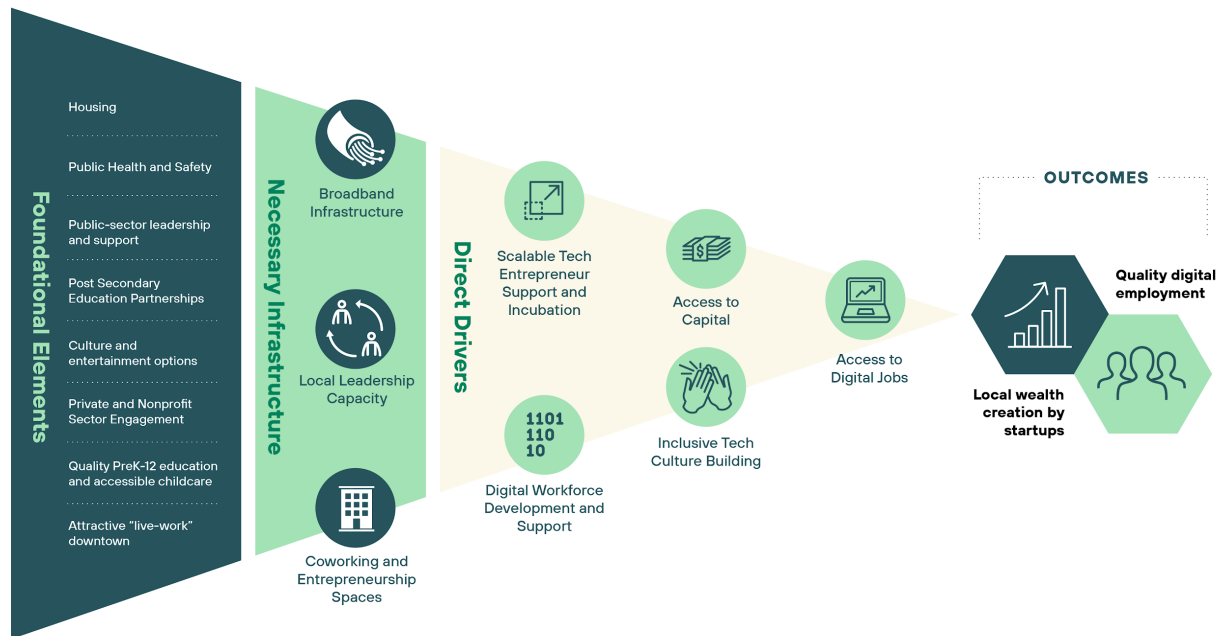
Foundational Elements

Housing

Public Health and Safety

Public-sector leadership and support

Post Secondary Education Partnerships

Culture and entertainment options

Private and Nonprofit Sector Engagement

Quality PreK-12 education and accessible childcare

Attractive "live-work" downtown

Necessary Infrastructure

Broadband Infrastructure

Local Leadership Capacity

Coworking and Entrepreneurship Spaces

Direct Drivers

Scalable Tech Entrepreneur Support and Incubation

1101
110
10

Digital Workforce Development and Support

Access to Capital

Inclusive Tech Culture Building

Access to Digital Jobs

OUTCOMES

Quality digital employment

Local wealth creation by startups